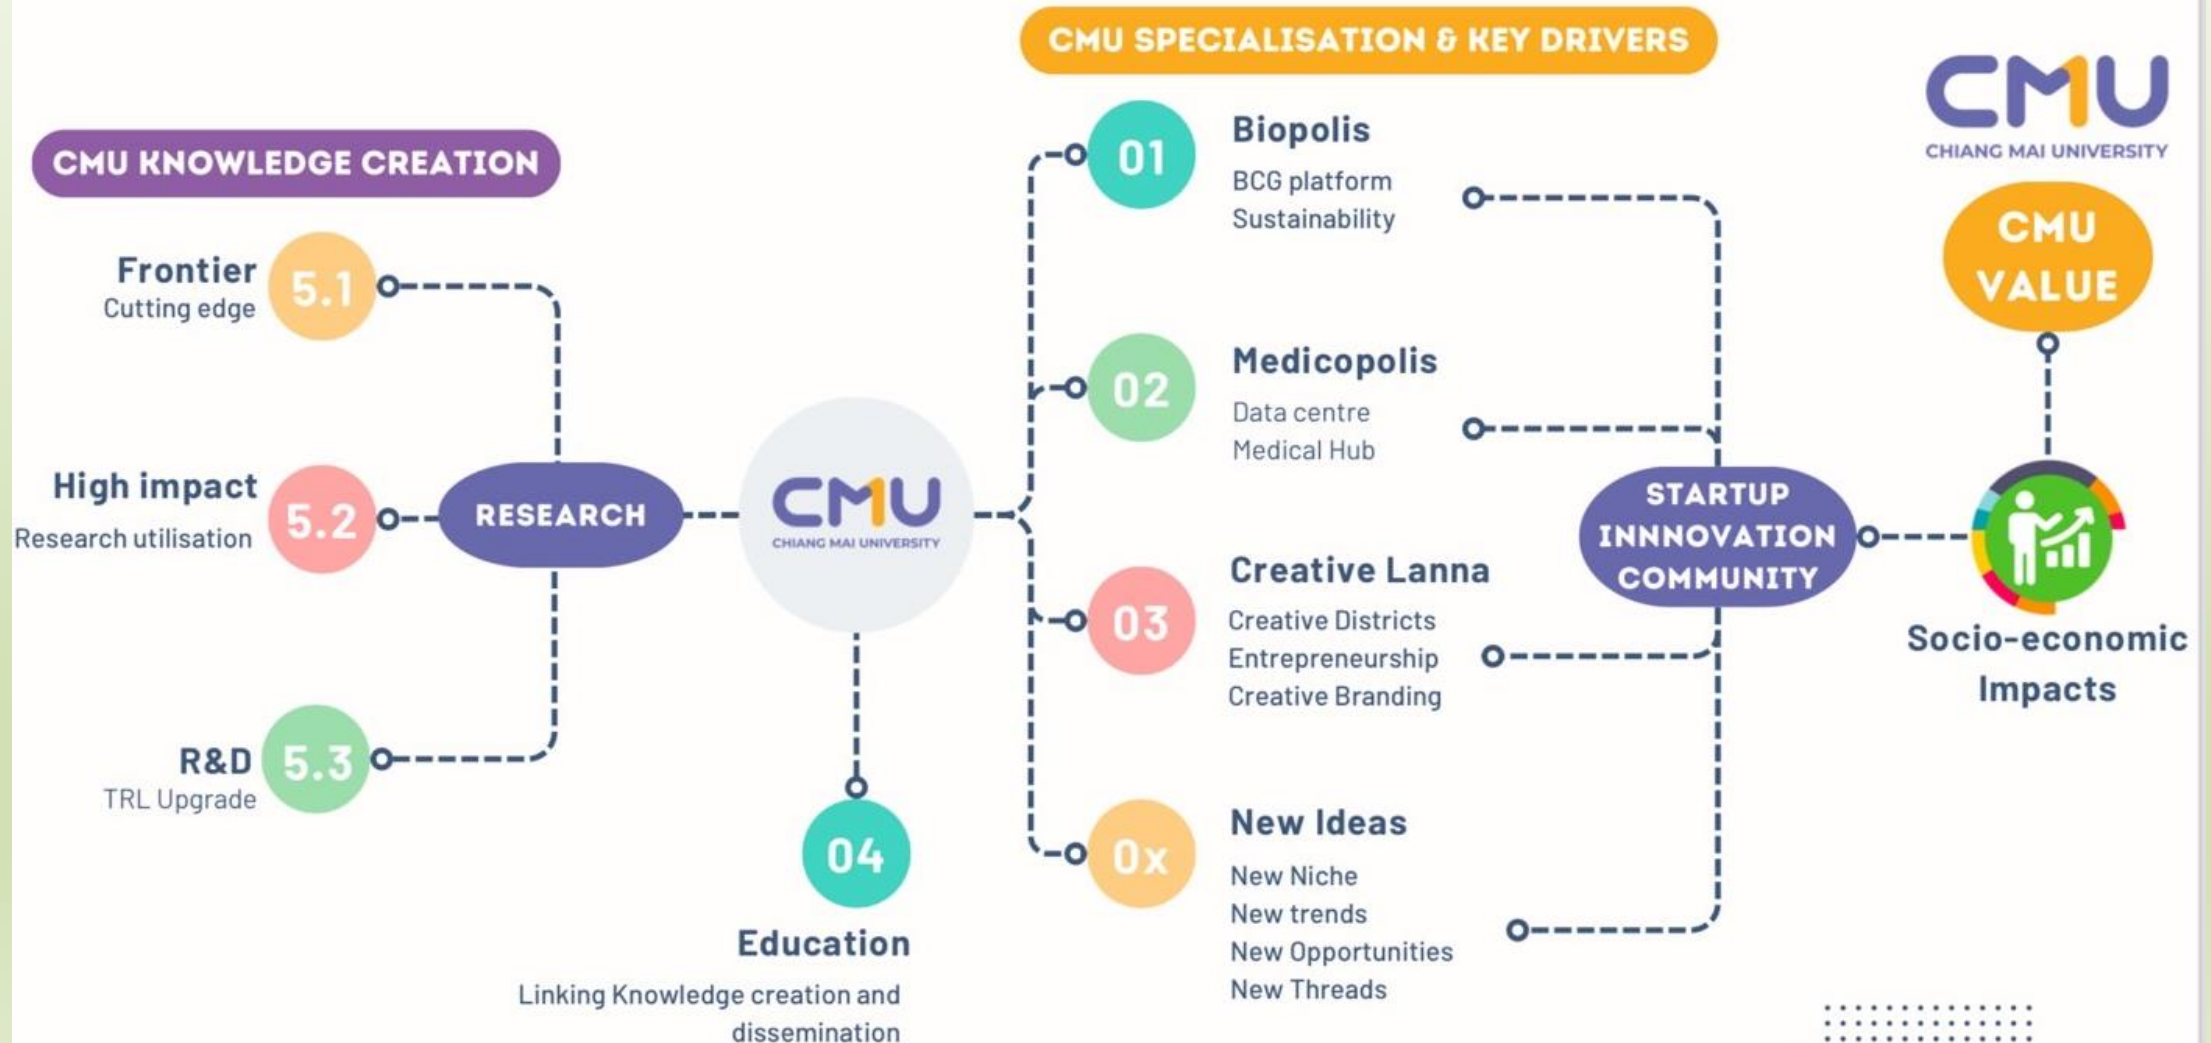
CMU SPECIALISATION & KEY DRIVERS

CMU
CHIANG MAI UNIVERSITY

CMU KNOWLEDGE CREATION

Frontier
Cutting edge
5.1

High impact
Research utilisation
5.2

R&D
TRL Upgrade
5.3

RESEARCH

CMU
CHIANG MAI UNIVERSITY

04
Education
Linking Knowledge creation and dissemination

01
Biopolis
BCG platform
Sustainability

02
Medicopolis
Data centre
Medical Hub

03
Creative Lanna
Creative Districts
Entrepreneurship
Creative Branding

0x
New Ideas
New Niche
New trends
New Opportunities
New Threads

STARTUP INNNOVATION COMMUNITY

CMU VALUE

Socio-economic Impacts